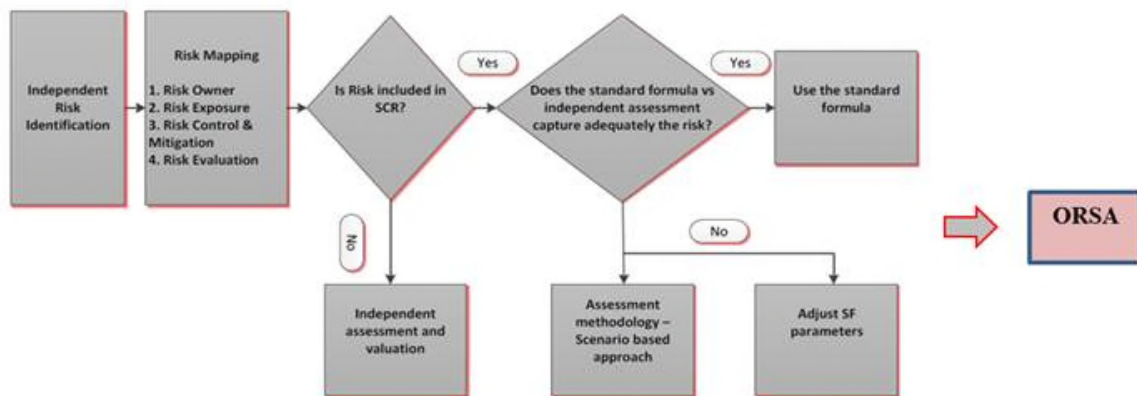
Independent Risk Identification

Risk Mapping

1. Risk Owner
2. Risk Exposure
3. Risk Control & Mitigation
4. Risk Evaluation

Is Risk included in SCR?

Yes

Does the standard formula vs independent assessment capture adequately the risk?

Yes

Use the standard formula

No

Independent assessment and valuation

No

Assessment methodology – Scenario based approach

Adjust SF parameters

ORSA